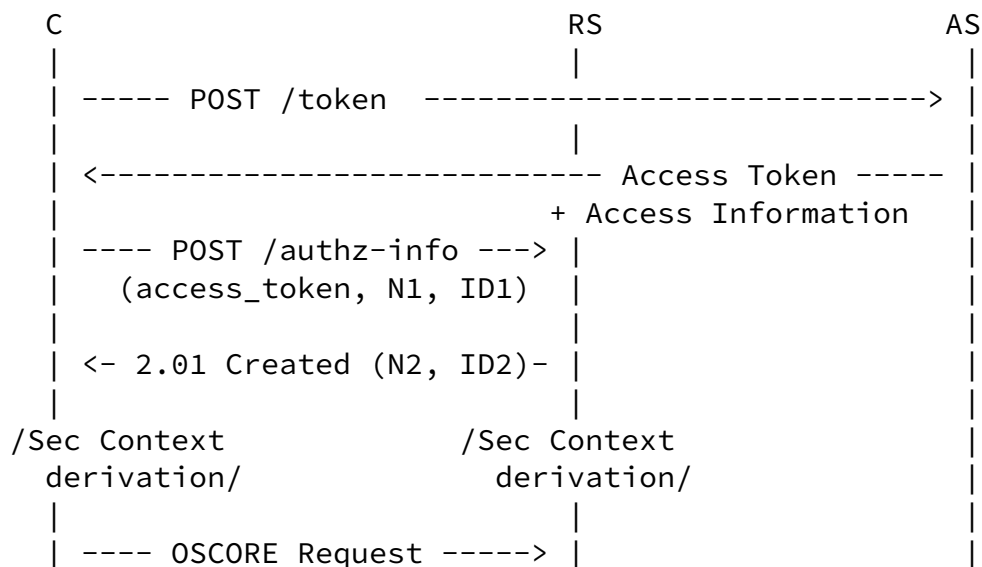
C RS AS

----- POST /token ----------------------------->

<-------------------------- Access Token -----
+ Access Information

---- POST /authz-info --->
(access_token, N1, ID1)

<- 2.01 Created (N2, ID2)-

/Sec Context derivation/

/Sec Context derivation/

---- OSCORE Request ----->